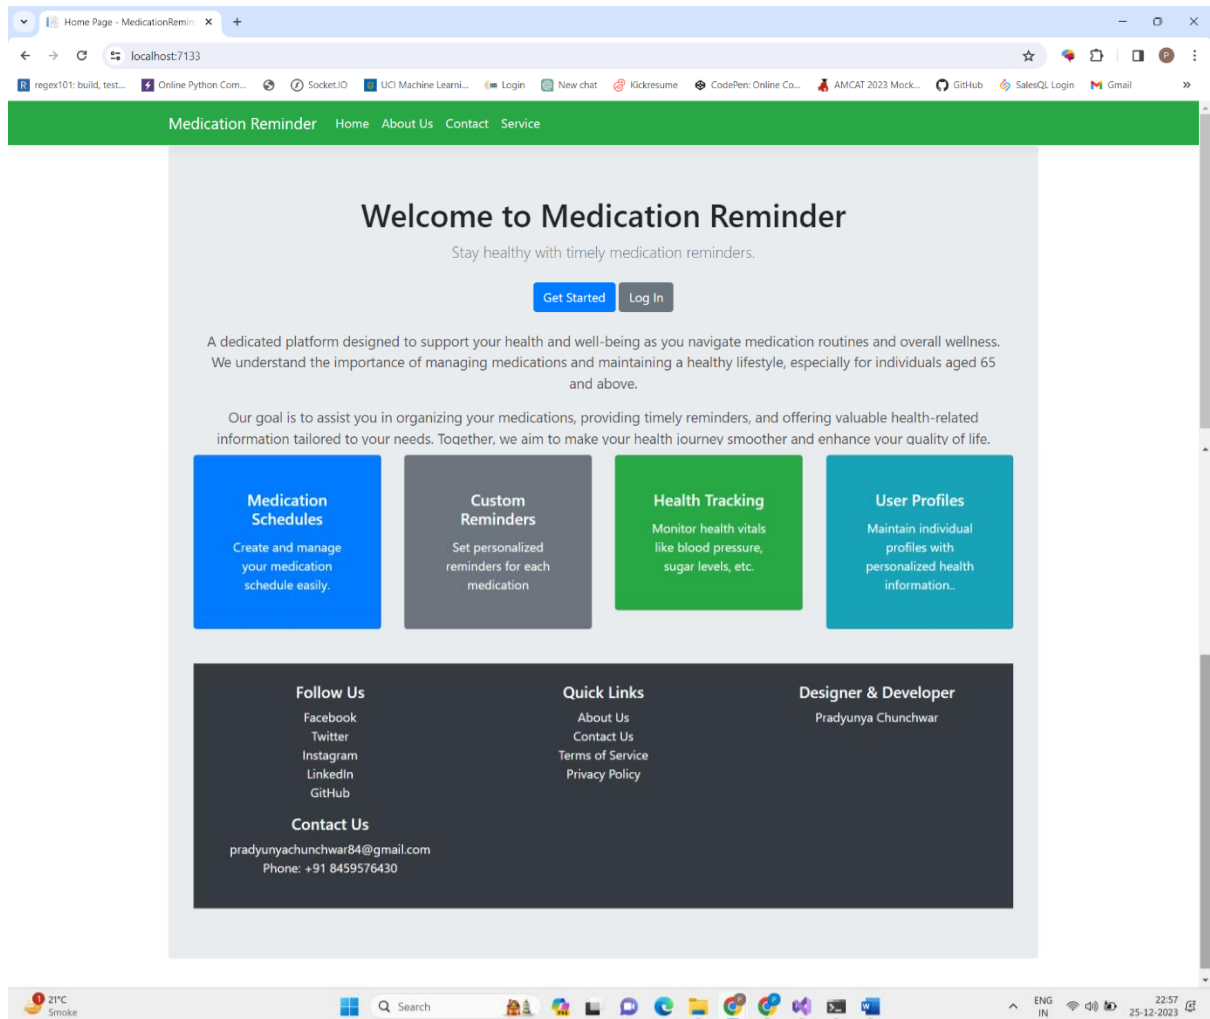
Home Page - MedicationRemin ×
+
localhost:7133
regex101: build, test... Online Python Com... Socket.IO UCI Machine Learni... Login New chat Kickresume CodePen: Online Co... AMCAT 2023 Mock... GitHub SalesQL Login Gmail »

Medication Reminder Home About Us Contact Service

Welcome to Medication Reminder

Stay healthy with timely medication reminders.

Get Started Log In

A dedicated platform designed to support your health and well-being as you navigate medication routines and overall wellness. We understand the importance of managing medications and maintaining a healthy lifestyle, especially for individuals aged 65 and above.

Our goal is to assist you in organizing your medications, providing timely reminders, and offering valuable health-related information tailored to your needs. Together, we aim to make your health journey smoother and enhance your quality of life.

Medication Schedules
Create and manage your medication schedule easily.

Custom Reminders
Set personalized reminders for each medication

Health Tracking
Monitor health vitals like blood pressure, sugar levels, etc.

User Profiles
Maintain individual profiles with personalized health information..

Follow Us
Facebook
Twitter
Instagram
LinkedIn
GitHub

Quick Links
About Us
Contact Us
Terms of Service
Privacy Policy

Designer & Developer
Pradyunya Chunchwar

Contact Us
pradyunyachunchwar84@gmail.com
Phone: +91 8459576430

21°C Smoke
Search
ENG IN
22:57 25-12-2023